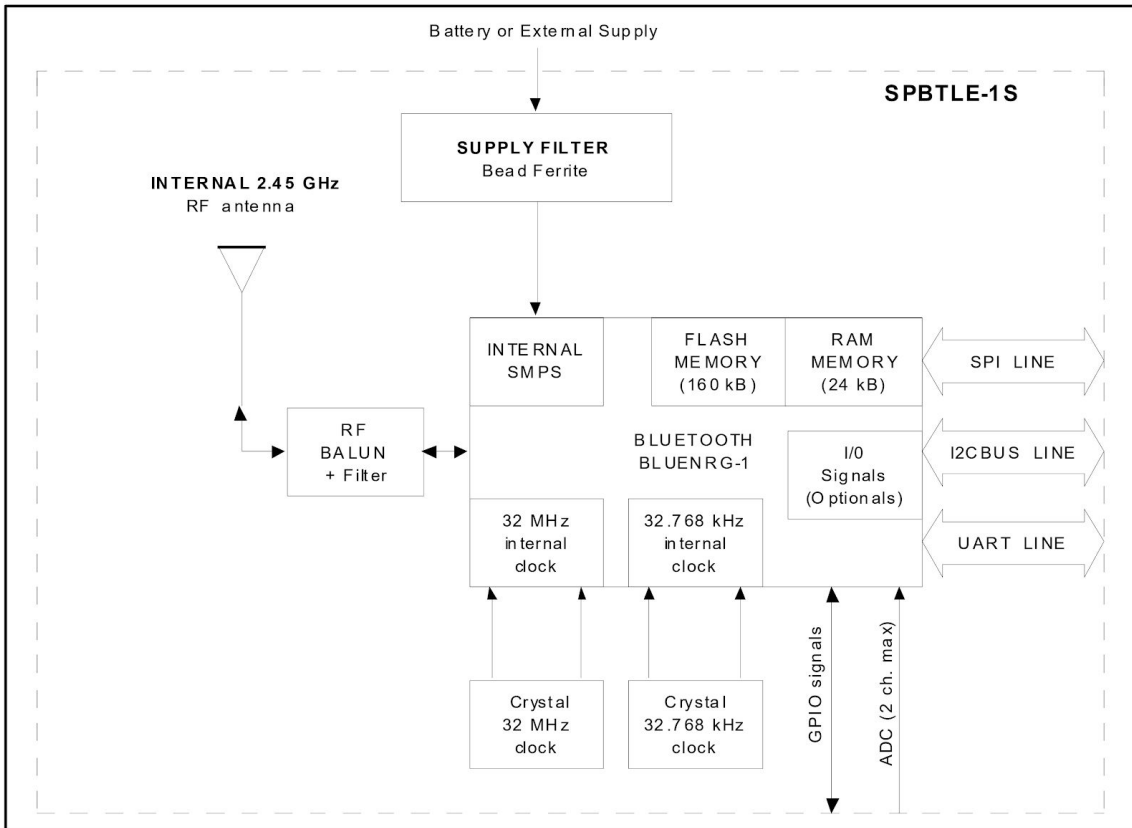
Battery or External Supply

SPBTLE-1S

SUPPLY FILTER
Bead Ferrite

INTERNAL 2.45 GHz
RF antenna

INTERNAL SMPS

FLASH MEMORY (160 kB)

RAM MEMORY (24 kB)

SPI LINE

RF BALUN + Filter

BLUETOOTH BLUENRG-1

I/0 Signals (Optionals)

I2CBUS LINE

32 MHz internal clock

32.768 kHz internal clock

UART LINE

Crystal 32 MHz clock

Crystal 32.768 kHz clock

GPIO signals

ADC (2 ch. max)